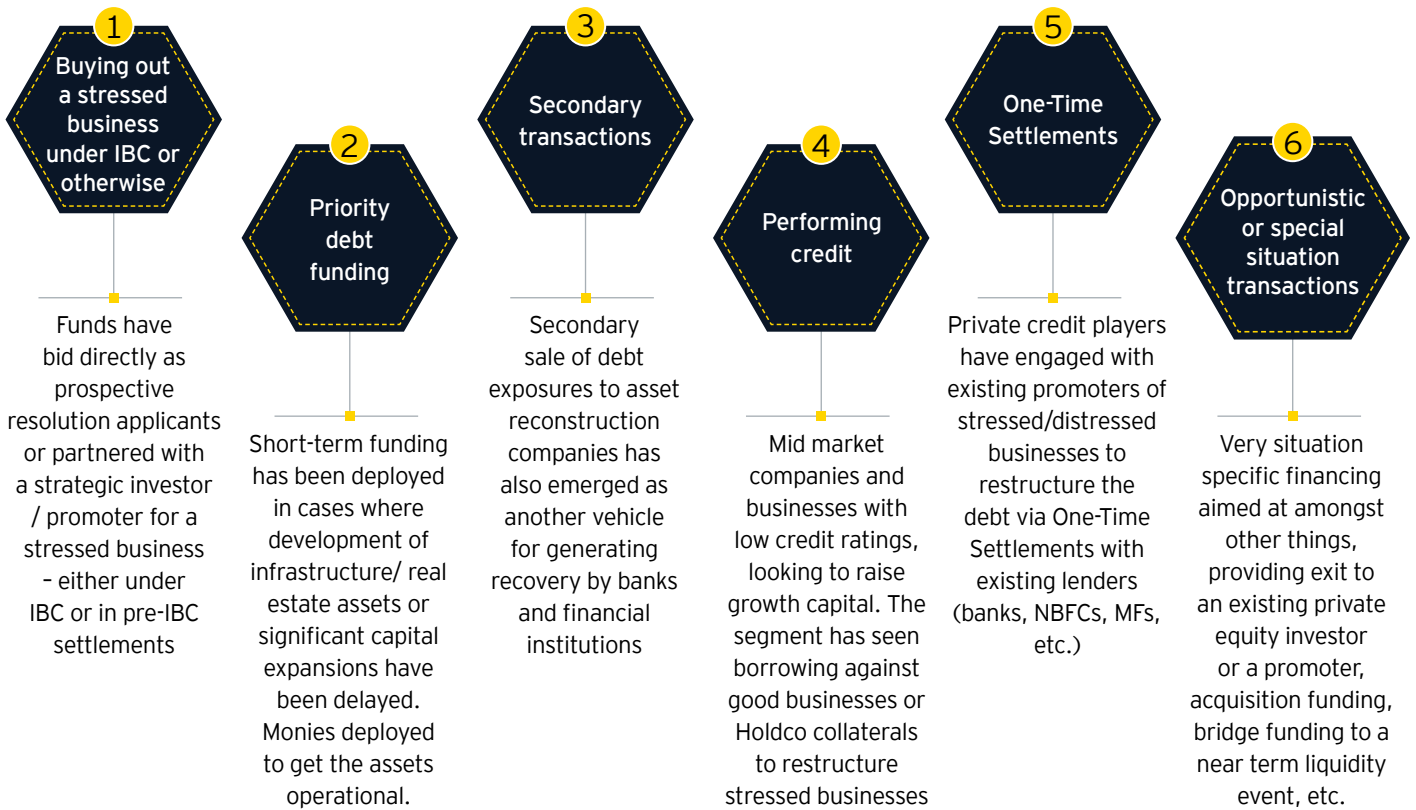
1
Buying out a stressed business under IBC or otherwise

Funds have bid directly as prospective resolution applicants or partnered with a strategic investor / promoter for a stressed business – either under IBC or in pre-IBC settlements

2
Priority debt funding

Short-term funding has been deployed in cases where development of infrastructure/ real estate assets or significant capital expansions have been delayed. Monies deployed to get the assets operational.

3
Secondary transactions

Secondary sale of debt exposures to asset reconstruction companies has also emerged as another vehicle for generating recovery by banks and financial institutions

4
Performing credit

Mid market companies and businesses with low credit ratings, looking to raise growth capital. The segment has seen borrowing against good businesses or Holdco collaterals to restructure stressed businesses

5
One-Time Settlements

Private credit players have engaged with existing promoters of stressed/distressed businesses to restructure the debt via One-Time Settlements with existing lenders (banks, NBFCs, MFs, etc.)

6
Opportunistic or special situation transactions

Very situation specific financing aimed at amongst other things, providing exit to an existing private equity investor or a promoter, acquisition funding, bridge funding to a near term liquidity event, etc.